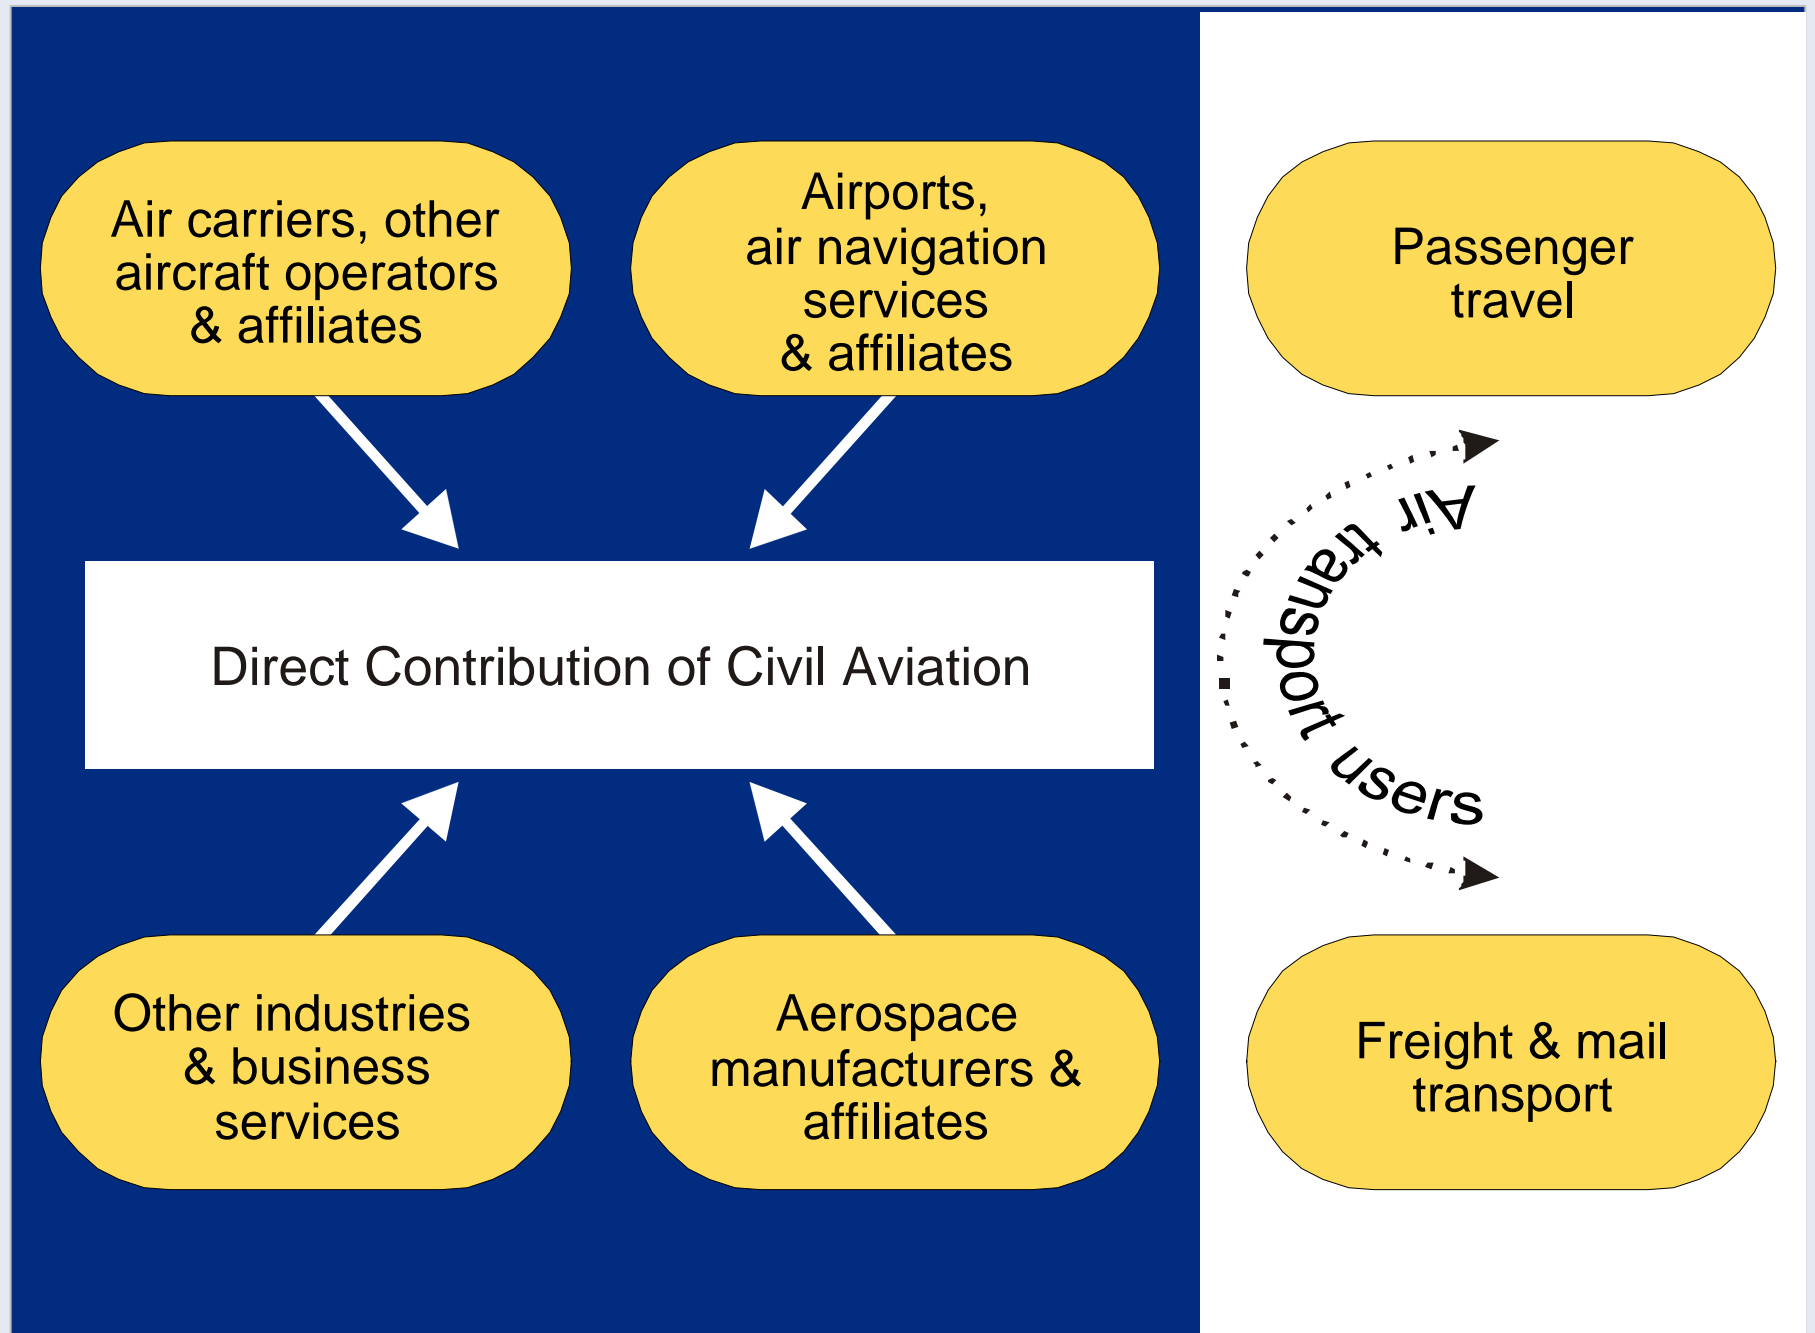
Air carriers, other aircraft operators & affiliates

Airports, air navigation services & affiliates

Passenger travel

Direct Contribution of Civil Aviation

Air transport users

Other industries & business services

Aerospace manufacturers & affiliates

Freight & mail transport